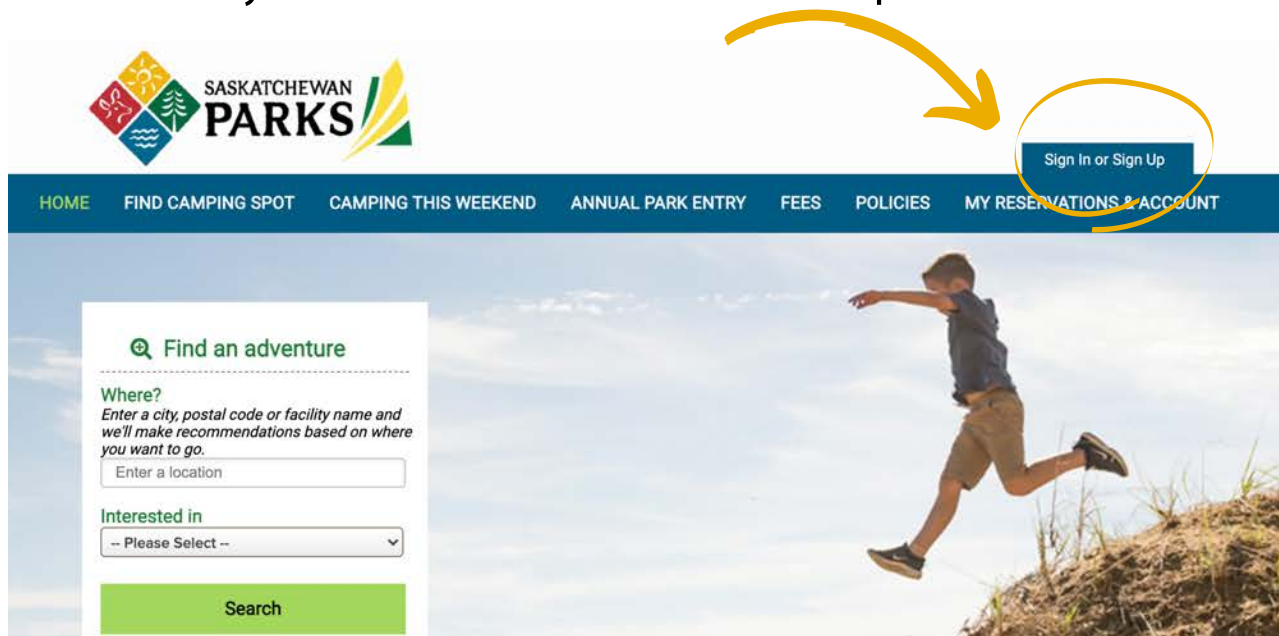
SASKATCHEWAN PARKS

Sign In or Sign Up

HOME FIND CAMPING SPOT CAMPING THIS WEEKEND ANNUAL PARK ENTRY FEES POLICIES MY RESERVATIONS & ACCOUNT

Find an adventure

Where?
Enter a city, postal code or facility name and we'll make recommendations based on where you want to go.

Enter a location

Interested in

-- Please Select --

Search